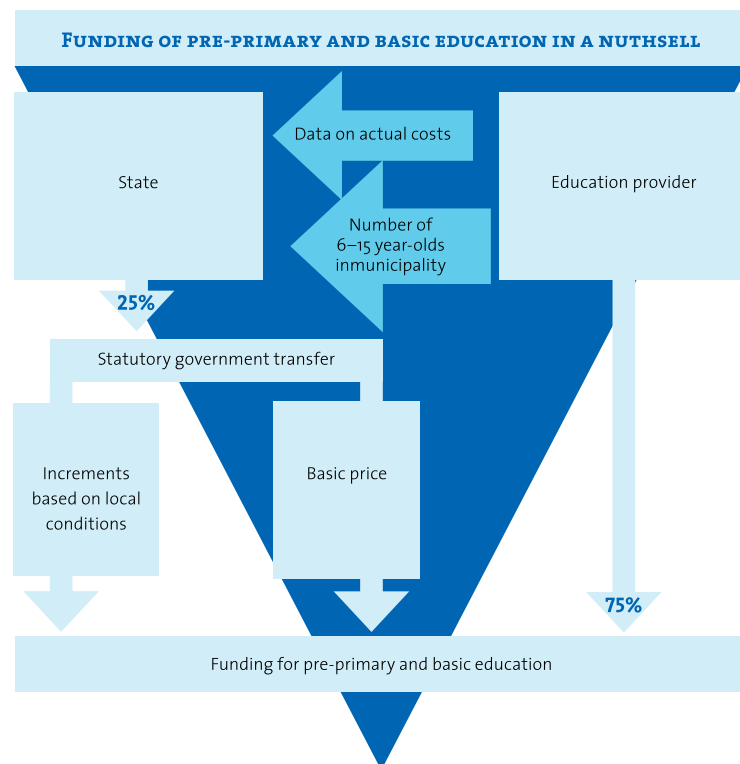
Funding of pre-primary and basic education in a nuthsell

Data on actual costs

State

Education provider

Number of 6–15 year-olds inmunicipality

25%

Statutory government transfer

Increments based on local conditions

Basic price

75%

Funding for pre-primary and basic education